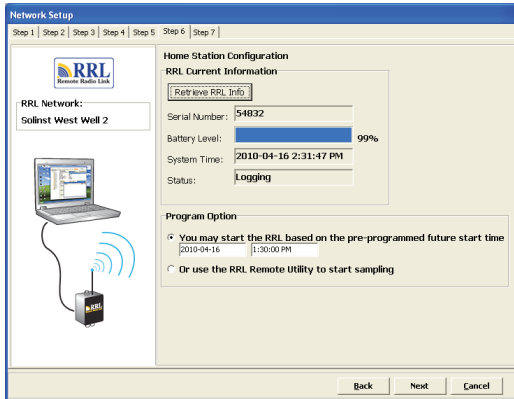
Network Setup

Step 1 | Step 2 | Step 3 | Step 4 | Step 5 | Step 6 | Step 7

RRL
Remote Radio Link

RRL Network:
Solinst West Well 2

RRL

Home Station Configuration

RRL Current Information

Retrieve RRL Info

Serial Number: 54832

Battery Level: 99%

System Time: 2010-04-16 2:31:47 PM

Status: Logging

Program Option

You may start the RRL based on the pre-programmed future start time

2010-04-16 1:30:00 PM

Or use the RRL Remote Utility to start sampling

Back Next Cancel